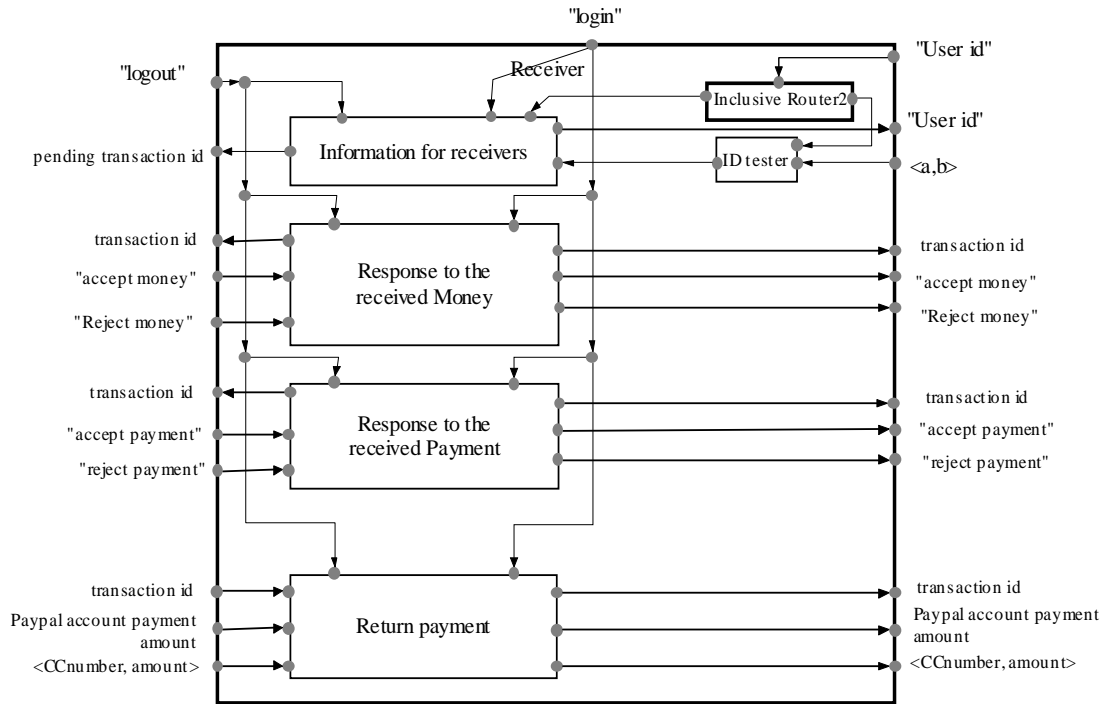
"login"

"User id"

"logout"

Receiver

Inclusive Router2

"User id"

pending transaction id

Information for receivers

ID tester

<a,b>

transaction id

Response to the received Money

transaction id

"accept money"

"accept money"

"Reject money"

"Reject money"

transaction id

Response to the received Payment

transaction id

"accept payment"

"accept payment"

"reject payment"

"reject payment"

transaction id

Return payment

transaction id

Paypal account payment amount

Paypal account payment amount

<CCnumber, amount>

<CCnumber, amount>